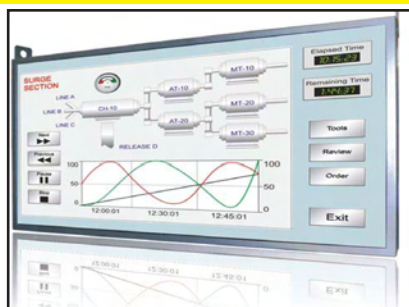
SURGE SECTION

LINE A
LINE B
LINE C
CH-10
AT-10
AT-20
MT-10
MT-20
MT-30
RELEASE D

Next
Previous
Pause
Stop

100
50
0
12:00:01
12:30:01
12:45:01
100
50
0

Elapsed Time
10:15:23
Remaining Time
1:44:37

Tools
Review
Order
Exit